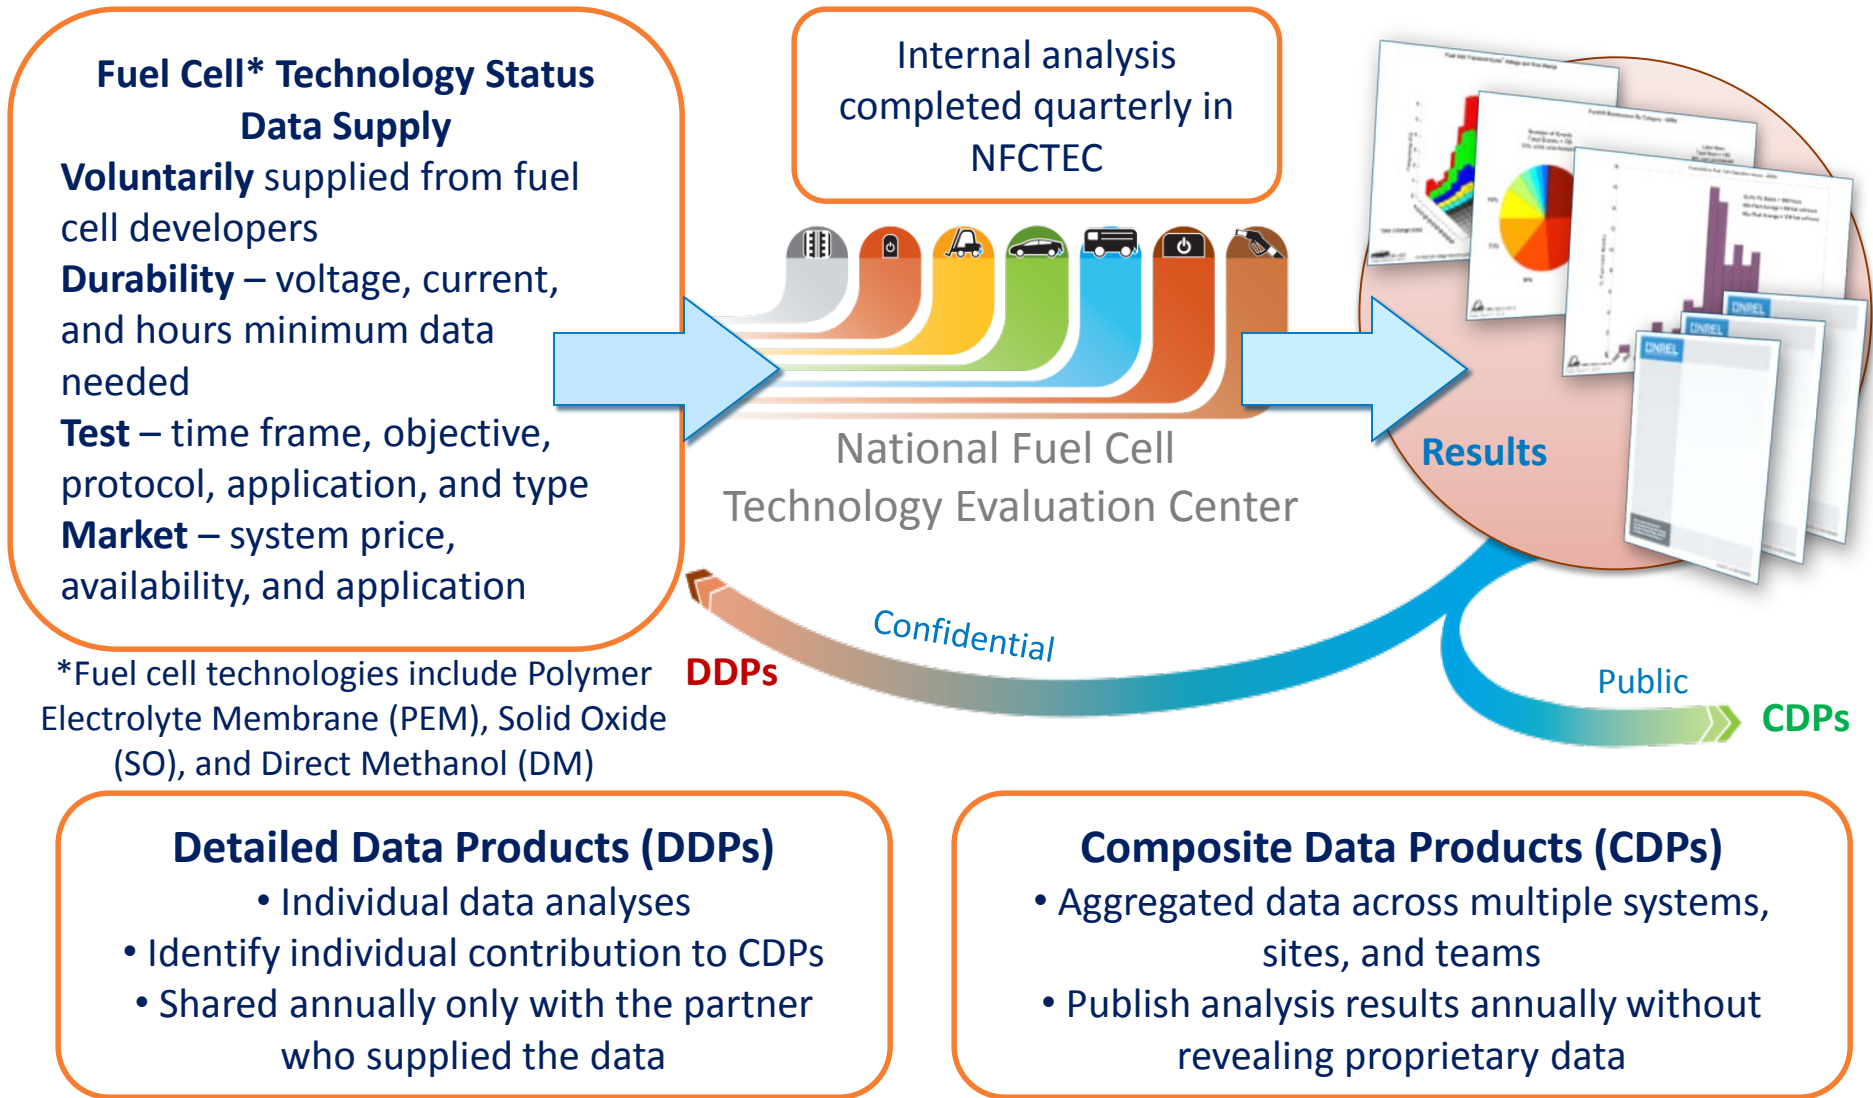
Fuel Cell* Technology Status Data Supply

Voluntarily supplied from fuel cell developers
Durability – voltage, current, and hours minimum data needed
Test – time frame, objective, protocol, application, and type
Market – system price, availability, and application

*Fuel cell technologies include Polymer Electrolyte Membrane (PEM), Solid Oxide (SO), and Direct Methanol (DM)

Internal analysis completed quarterly in NFCTEC

National Fuel Cell Technology Evaluation Center

Results

Confidential

DDPs

Public

CDPs

Detailed Data Products (DDPs)
• Individual data analyses
• Identify individual contribution to CDPs
• Shared annually only with the partner who supplied the data

Composite Data Products (CDPs)
• Aggregated data across multiple systems, sites, and teams
• Publish analysis results annually without revealing proprietary data